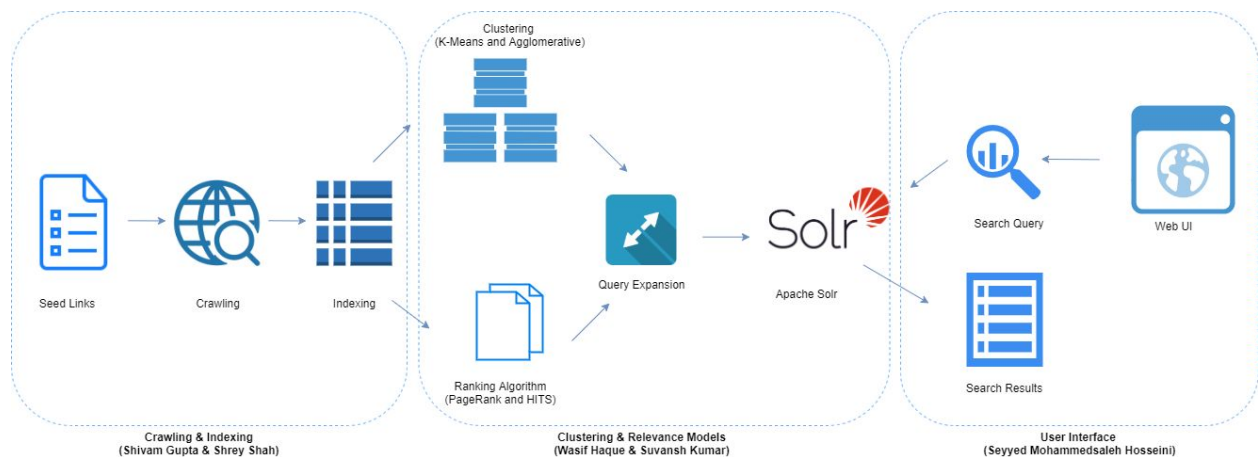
Seed Links

Crawling

Indexing

Clustering
(K-Means and Agglomerative)

Query Expansion

Ranking Algorithm
(PageRank and HITS)

Solr

Apache Solr

Search Query

Web UI

Search Results

Crawling & Indexing
(Shivam Gupta & Shrey Shah)

Clustering & Relevance Models
(Wasif Haque & Suvansh Kumar)

User Interface
(Seyyed Mohammedsaleh Hosseini)